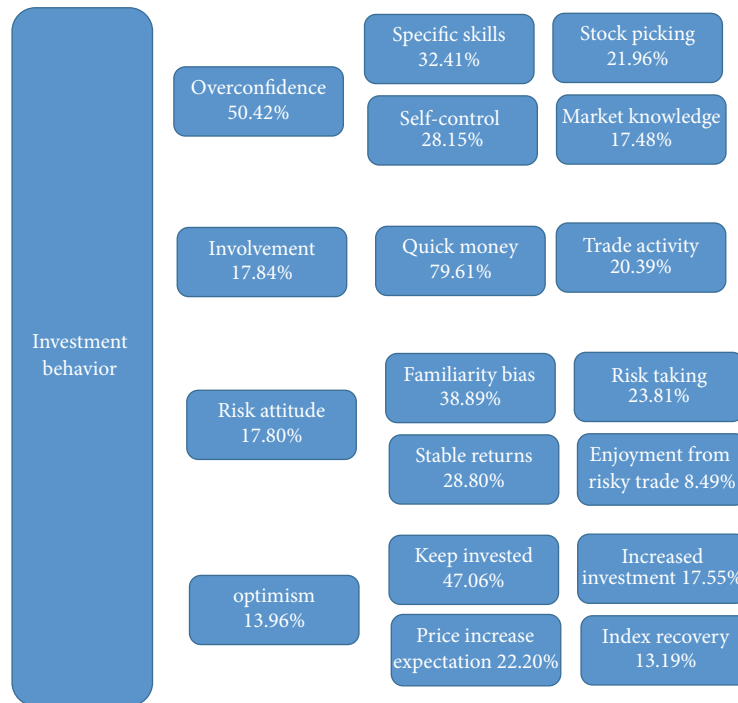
Investment behavior

Overconfidence
50.42%

Specific skills
32.41%

Stock picking
21.96%

Self-control
28.15%

Market knowledge
17.48%

Involvement
17.84%

Quick money
79.61%

Trade activity
20.39%

Risk attitude
17.80%

Familiarity bias
38.89%

Risk taking
23.81%

Stable returns
28.80%

Enjoyment from risky trade 8.49%

optimism
13.96%

Keep invested
47.06%

Increased investment 17.55%

Price increase expectation 22.20%

Index recovery
13.19%